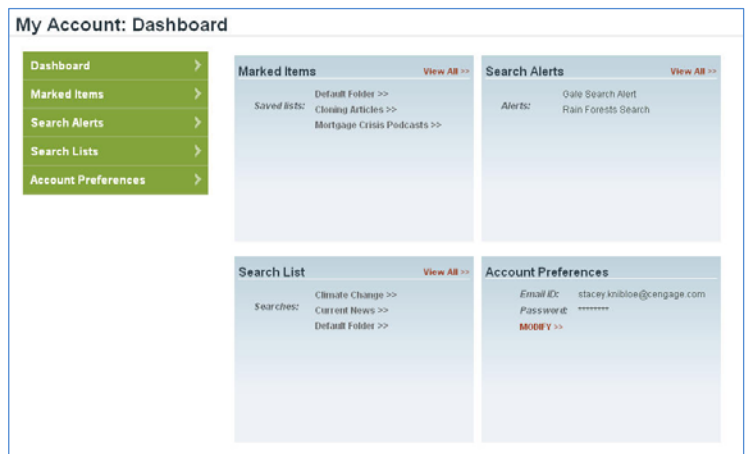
My Account: Dashboard

Dashboard
Marked Items
Search Alerts
Search Lists
Account Preferences

Marked Items
View All >>
Saved lists: Default Folder >>
Cloning Articles >>
Mortgage Crisis Podcasts >>

Search Alerts
View All >>
Alerts: Gale Search Alert
Rain Forests Search

Search List
View All >>
Searches: Climate Change >>
Current News >>
Default Folder >>

Account Preferences
Email ID: stacey.knibloe@cengage.com
Password: ********
MODIFY >>